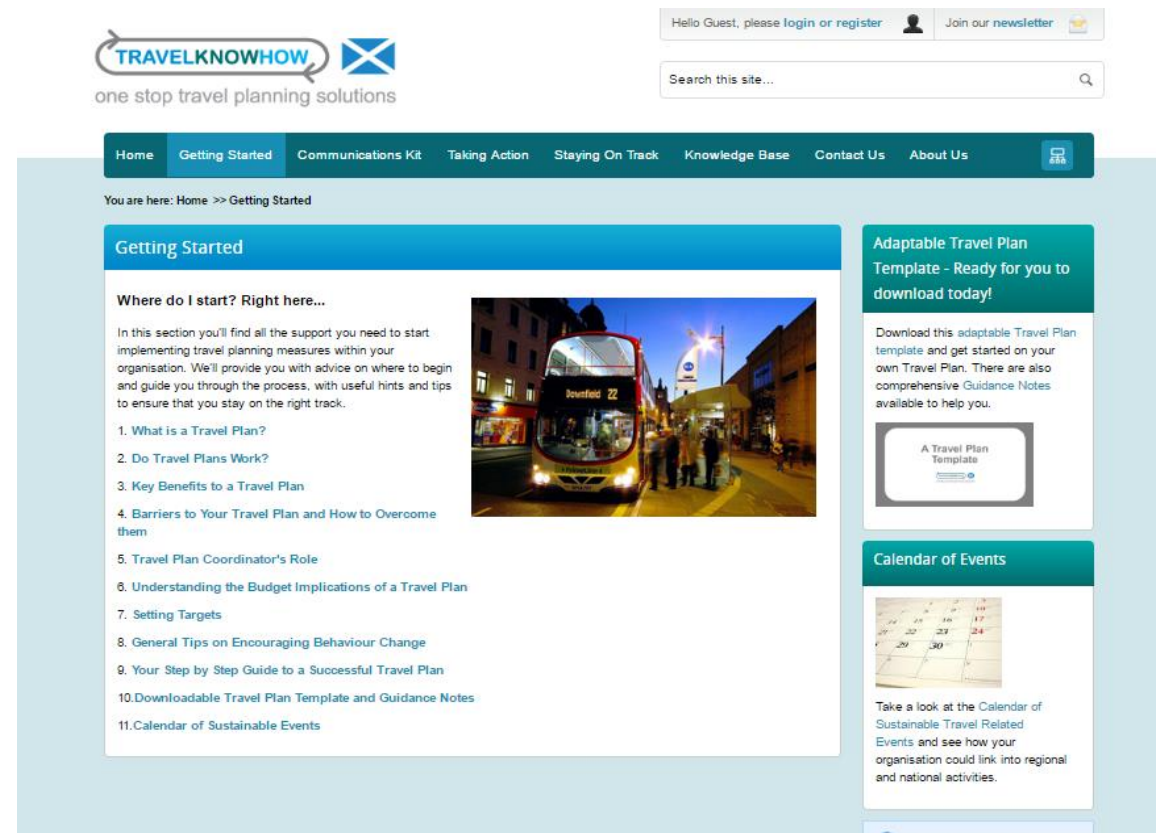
TRAVELKNOWHOW
one stop travel planning solutions

Hello Guest, please login or register Join our newsletter

Search this site...

Home Getting Started Communications Kit Taking Action Staying On Track Knowledge Base Contact Us About Us

You are here: Home >> Getting Started

Getting Started

Where do I start? Right here...

In this section you'll find all the support you need to start implementing travel planning measures within your organisation. We'll provide you with advice on where to begin and guide you through the process, with useful hints and tips to ensure that you stay on the right track.

Downfield 22

1. What is a Travel Plan?

2. Do Travel Plans Work?

3. Key Benefits to a Travel Plan

4. Barriers to Your Travel Plan and How to Overcome them

5. Travel Plan Coordinator's Role

6. Understanding the Budget Implications of a Travel Plan

7. Setting Targets

8. General Tips on Encouraging Behaviour Change

9. Your Step by Step Guide to a Successful Travel Plan

10.Downloadable Travel Plan Template and Guidance Notes

11.Calendar of Sustainable Events

Adaptable Travel Plan Template - Ready for you to download today!

Download this adaptable Travel Plan template and get started on your own Travel Plan. There are also comprehensive Guidance Notes available to help you.

A Travel Plan Template

Calendar of Events

16 17 21 22 23 24 29 30

Take a look at the Calendar of Sustainable Travel Related Events and see how your organisation could link into regional and national activities.